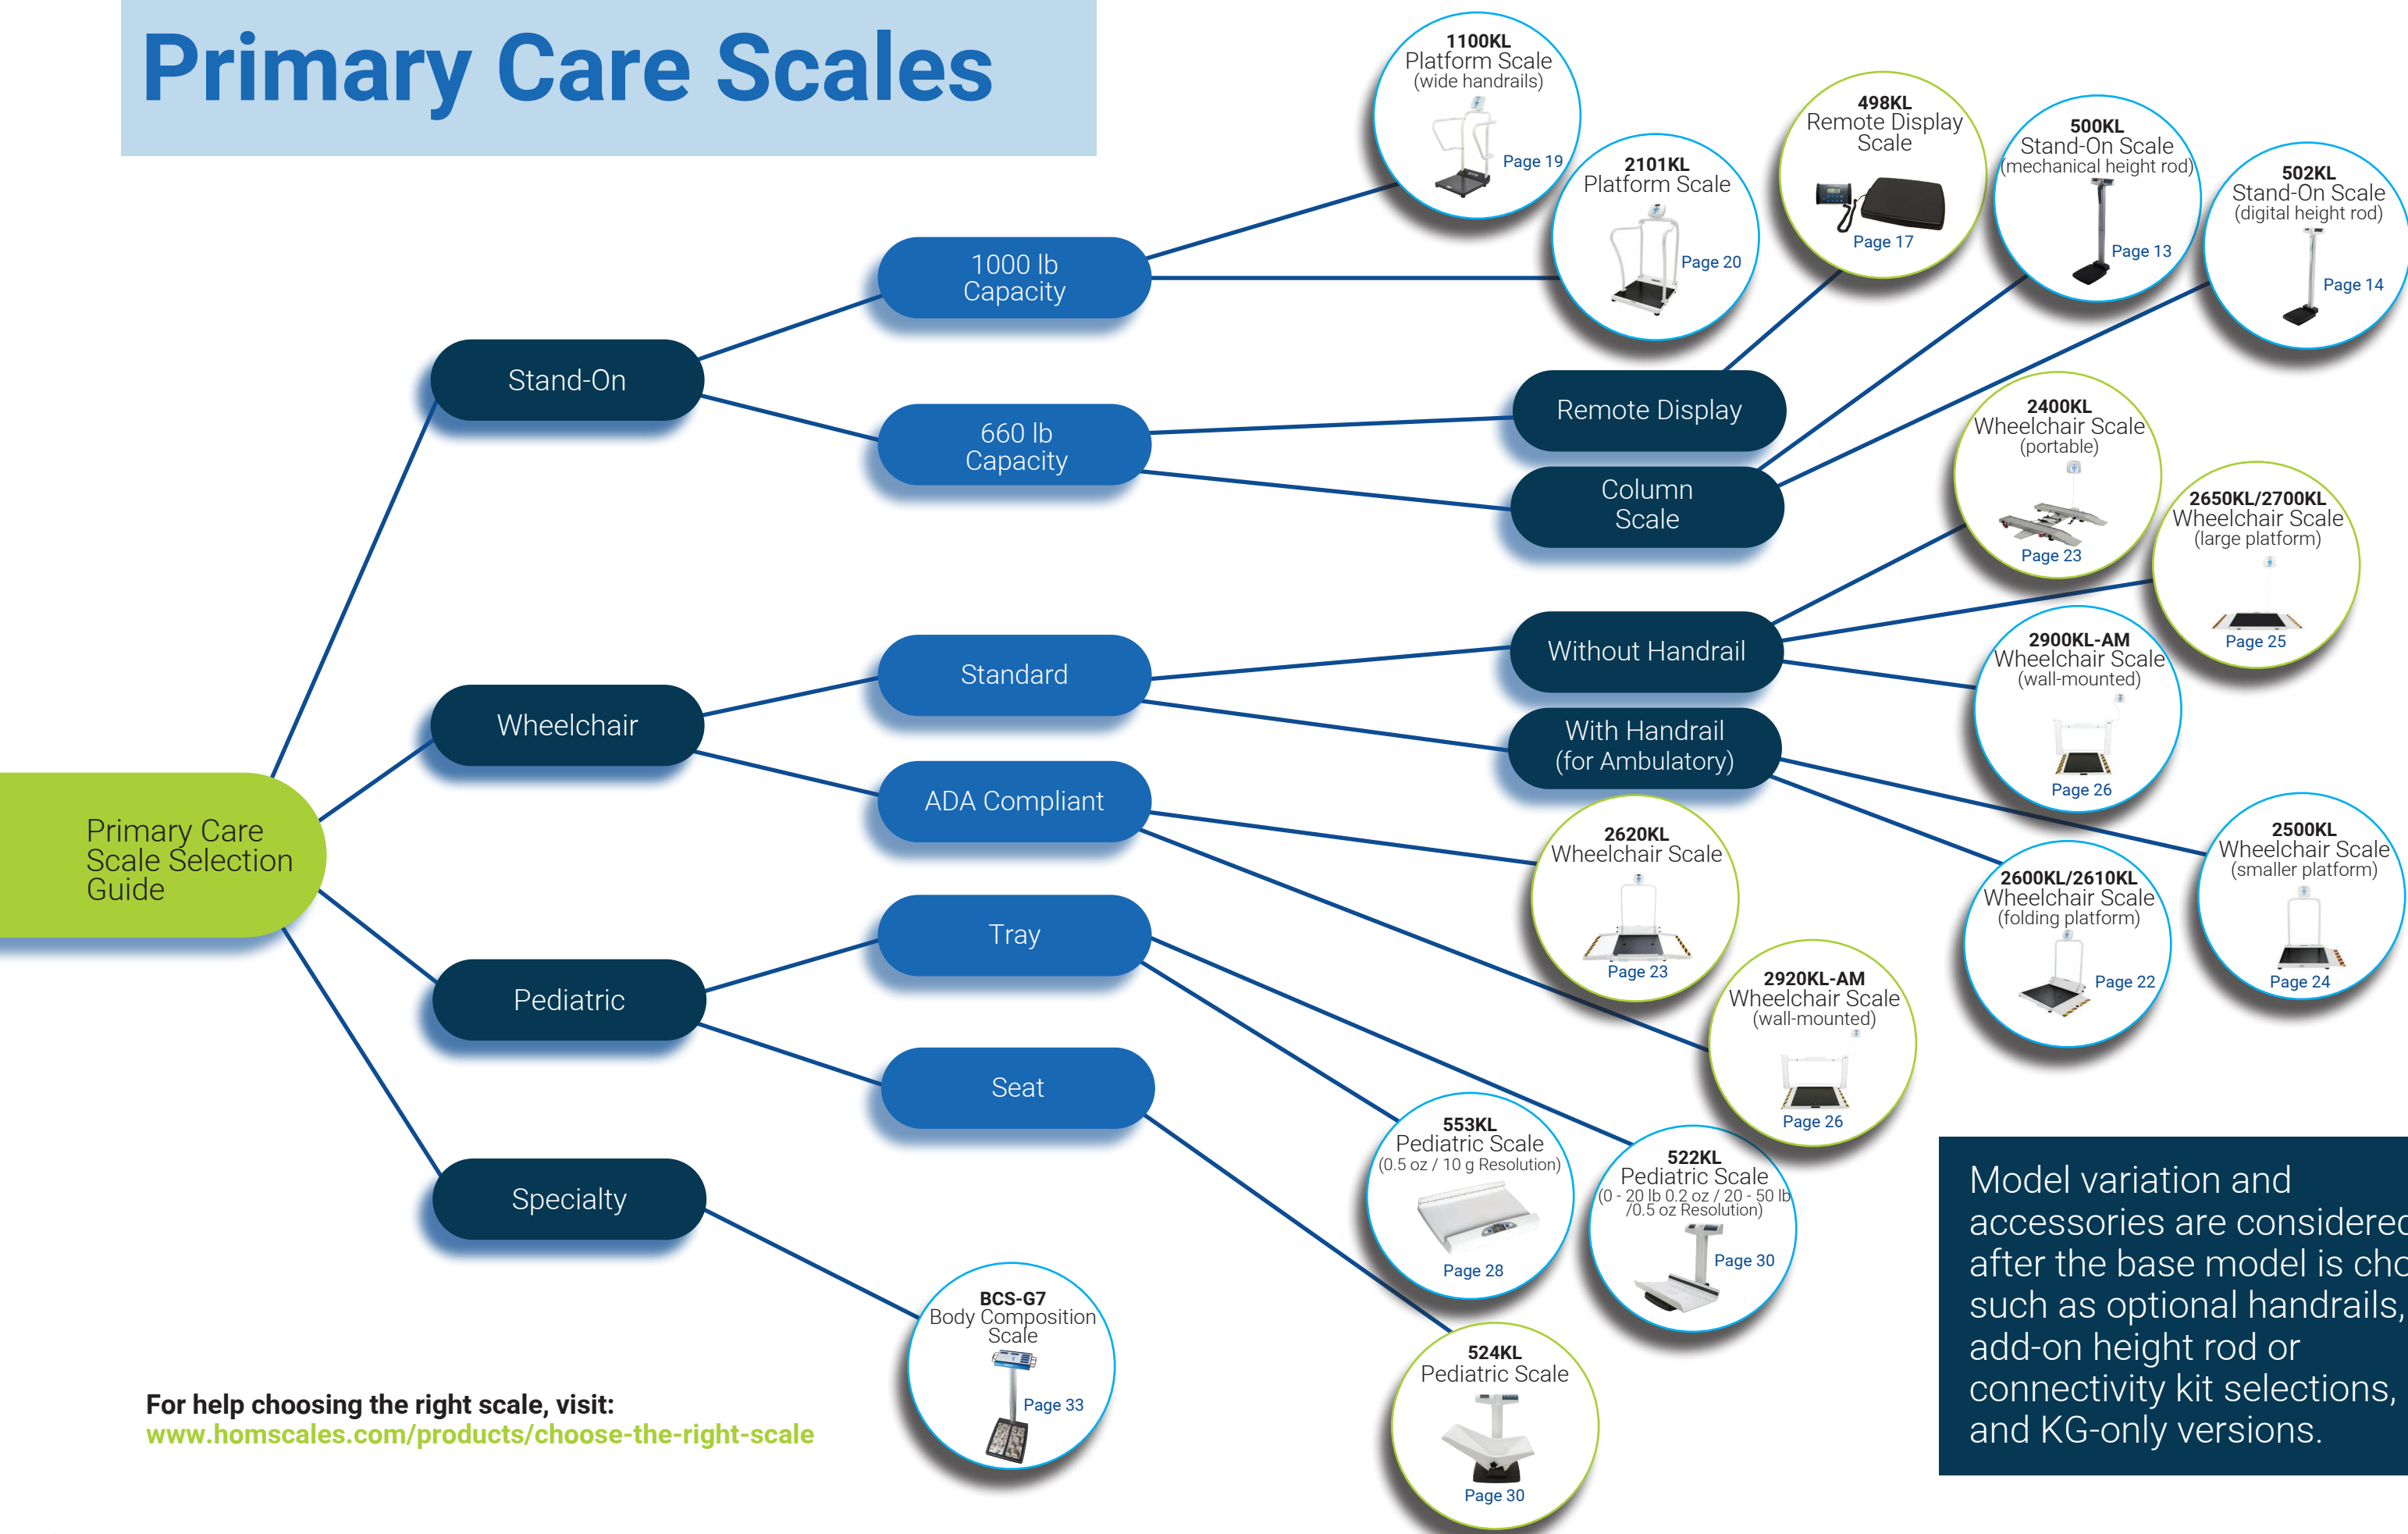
Primary Care Scales

Primary Care Scale Selection Guide

Stand-On

1000 lb Capacity

660 lb Capacity

Wheelchair

Standard

ADA Compliant

Pediatric

Tray

Seat

Specialty

Remote Display

Column Scale

Without Handrail

With Handrail (for Ambulatory)

1100KL Platform Scale (wide handrails) Page 19

2101KL Platform Scale Page 20

498KL Remote Display Scale Page 17

500KL Stand-On Scale (mechanical height rod) Page 13

502KL Stand-On Scale (digital height rod) Page 14

2400KL Wheelchair Scale (portable) Page 23

2650KL/2700KL Wheelchair Scale (large platform) Page 25

2900KL-AM Wheelchair Scale (wall-mounted) Page 26

2500KL Wheelchair Scale (smaller platform) Page 24

2600KL/2610KL Wheelchair Scale (folding platform) Page 22

2620KL Wheelchair Scale Page 23

2920KL-AM Wheelchair Scale (wall-mounted) Page 26

553KL Pediatric Scale (0.5 oz / 10 g Resolution) Page 28

522KL Pediatric Scale (0 - 20 lb 0.2 oz / 20 - 50 lb /0.5 oz Resolution) Page 30

524KL Pediatric Scale Page 30

BCS-G7 Body Composition Scale Page 33

For help choosing the right scale, visit:
www.homscales.com/products/choose-the-right-scale

Model variation and accessories are considered after the base model is cho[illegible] such as optional handrails, add-on height rod or connectivity kit selections, and KG-only versions.